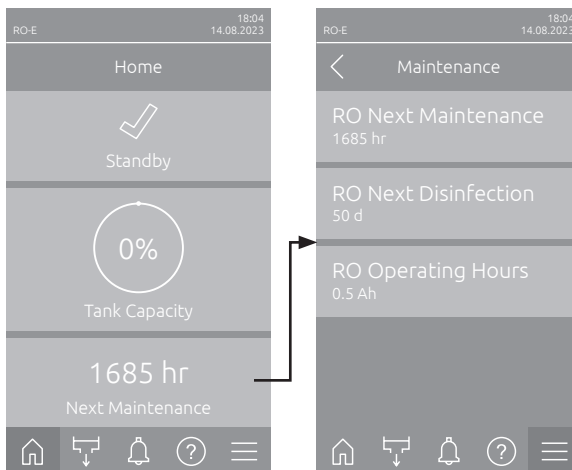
RO-E
18:04
14.08.2023

Home

Standby

0%

Tank Capacity

1685 hr

Next Maintenance

?

RO-E
18:04
14.08.2023

Maintenance

RO Next Maintenance
1685 hr

RO Next Disinfection
50 d

RO Operating Hours
0.5 Ah

?